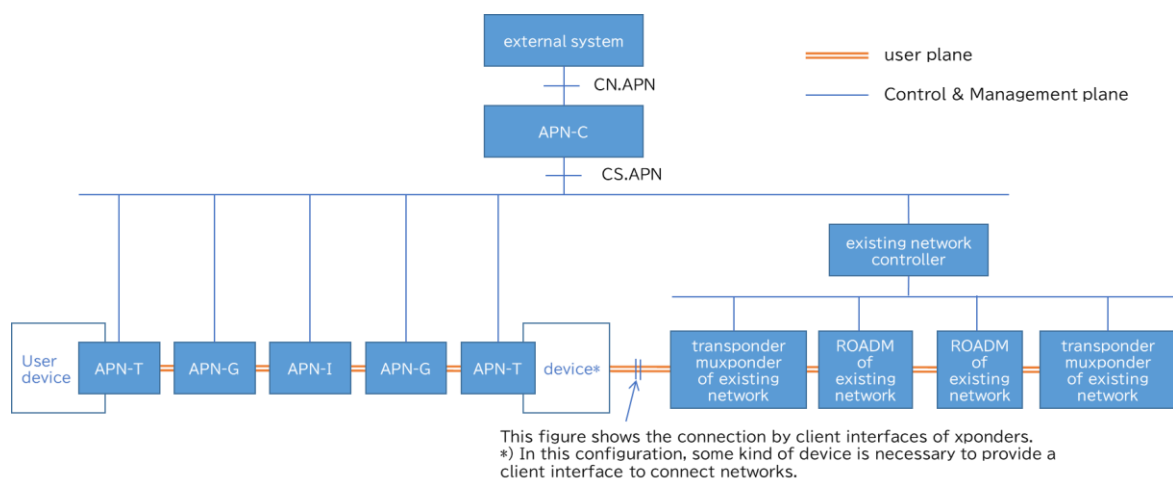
external system

user plane

Control & Management plane

CN.APN

APN-C

CS.APN

existing network controller

User device

APN-T

APN-G

APN-I

APN-G

APN-T

device*

transponder muxponder of existing network

ROADM of existing network

ROADM of existing network

transponder muxponder of existing network

This figure shows the connection by client interfaces of xponders.
*) In this configuration, some kind of device is necessary to provide a client interface to connect networks.